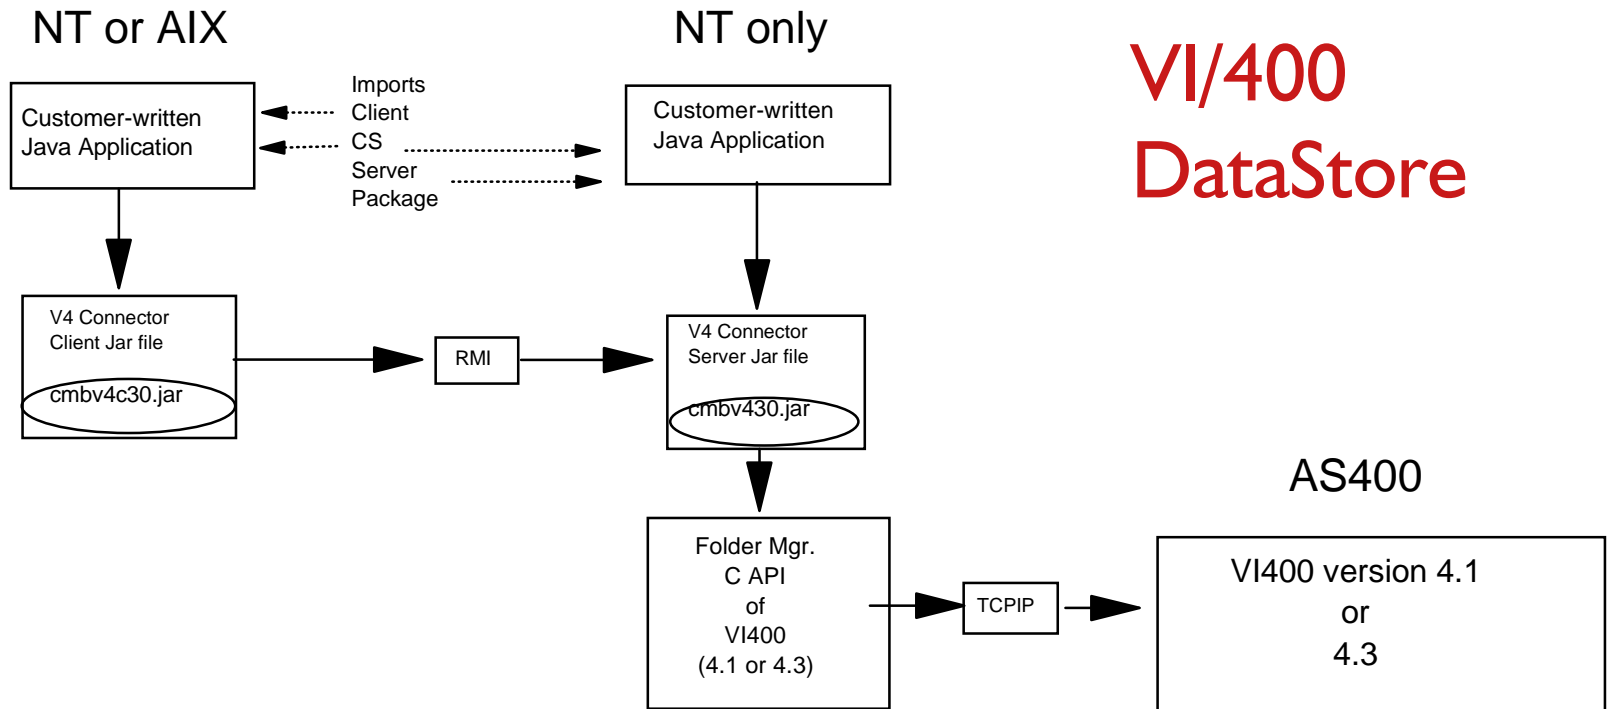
NT or AIX

NT only

VI/400
DataStore

Customer-written
Java Application

Imports
Client
CS
Server
Package

Customer-written
Java Application

V4 Connector
Client Jar file

cmbv4c30.jar

RMI

V4 Connector
Server Jar file

cmbv430.jar

AS400

Folder Mgr.
C API
of
VI400
(4.1 or 4.3)

TCPIP

VI400 version 4.1
or
4.3